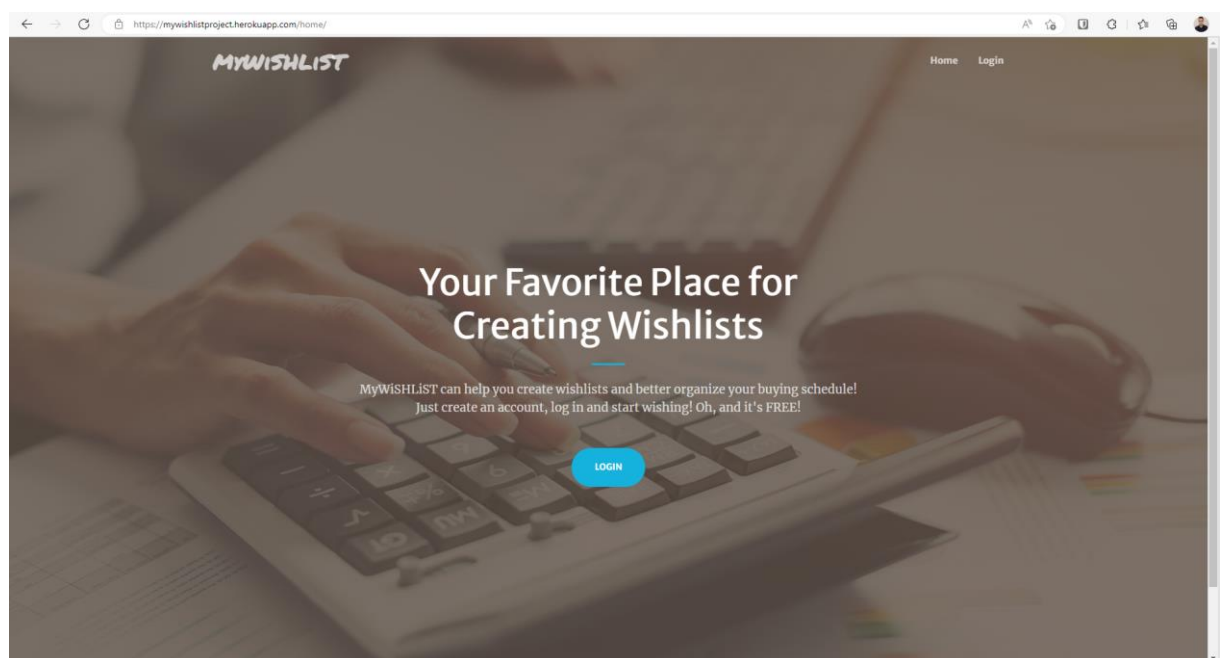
https://mywishlistproject.herokuapp.com/home/

MYWISHLIST

Home Login

Your Favorite Place for Creating Wishlists

MyWiSHLiST can help you create wishlists and better organize your buying schedule! Just create an account, log in and start wishing! Oh, and it's FREE!

LOGIN